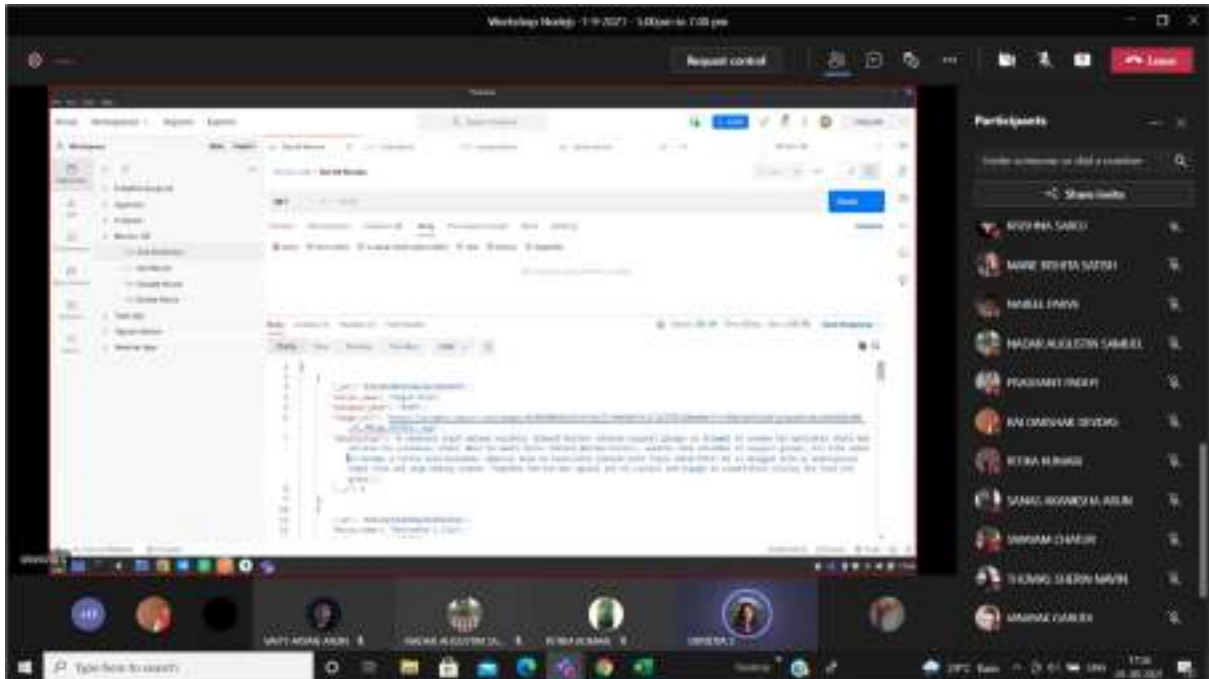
Workshop Nodejs 1-9-2021 5:00pm to 7:00 pm

Request control

Leave

Participants

Invite someone or dial a number

Share invite

KRISHNA SABOO

MARIE RISHITA SATISH

NABEEL PARVA

MADAN AUGUSTIN SAMUEL

PRASHANT PADHI

RAI OMSHAM DEVDAS

RITIKA KUMARI

SAMAS AKANKSHA ARUN

SWAYAM CHAKUR

THOMAS SHERIN NAVIN

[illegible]

Send

Body

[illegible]

Type here to search